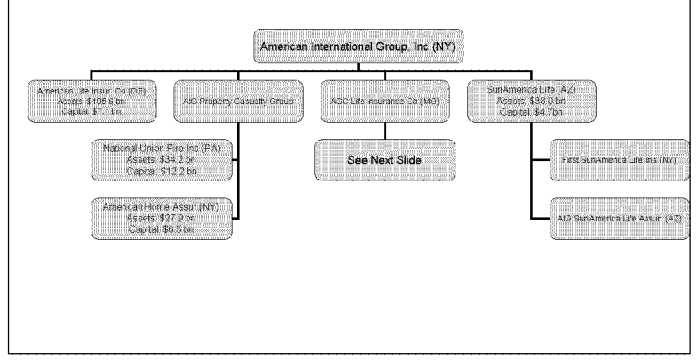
American International Group, Inc (NY)

American Life Insur. Co (DE)
Assets: $105.6 bn
Capital: $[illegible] bn

AIG Property Casualty Group

National Union Fire Inc (PA)
Assets: $34.2 bn
Capital: $13.2 bn

American Home Assur (NY)
Assets: $27.9 bn
Capital: $6.5 bn

AGC Life Insurance Co (MO)

See Next Slide

SunAmerica Life (AZ)
Assets: $38.0 bn
Capital: $4.7 bn

First SunAmerica Life Ins (NY)

AIG SunAmerica Life Assur (AZ)